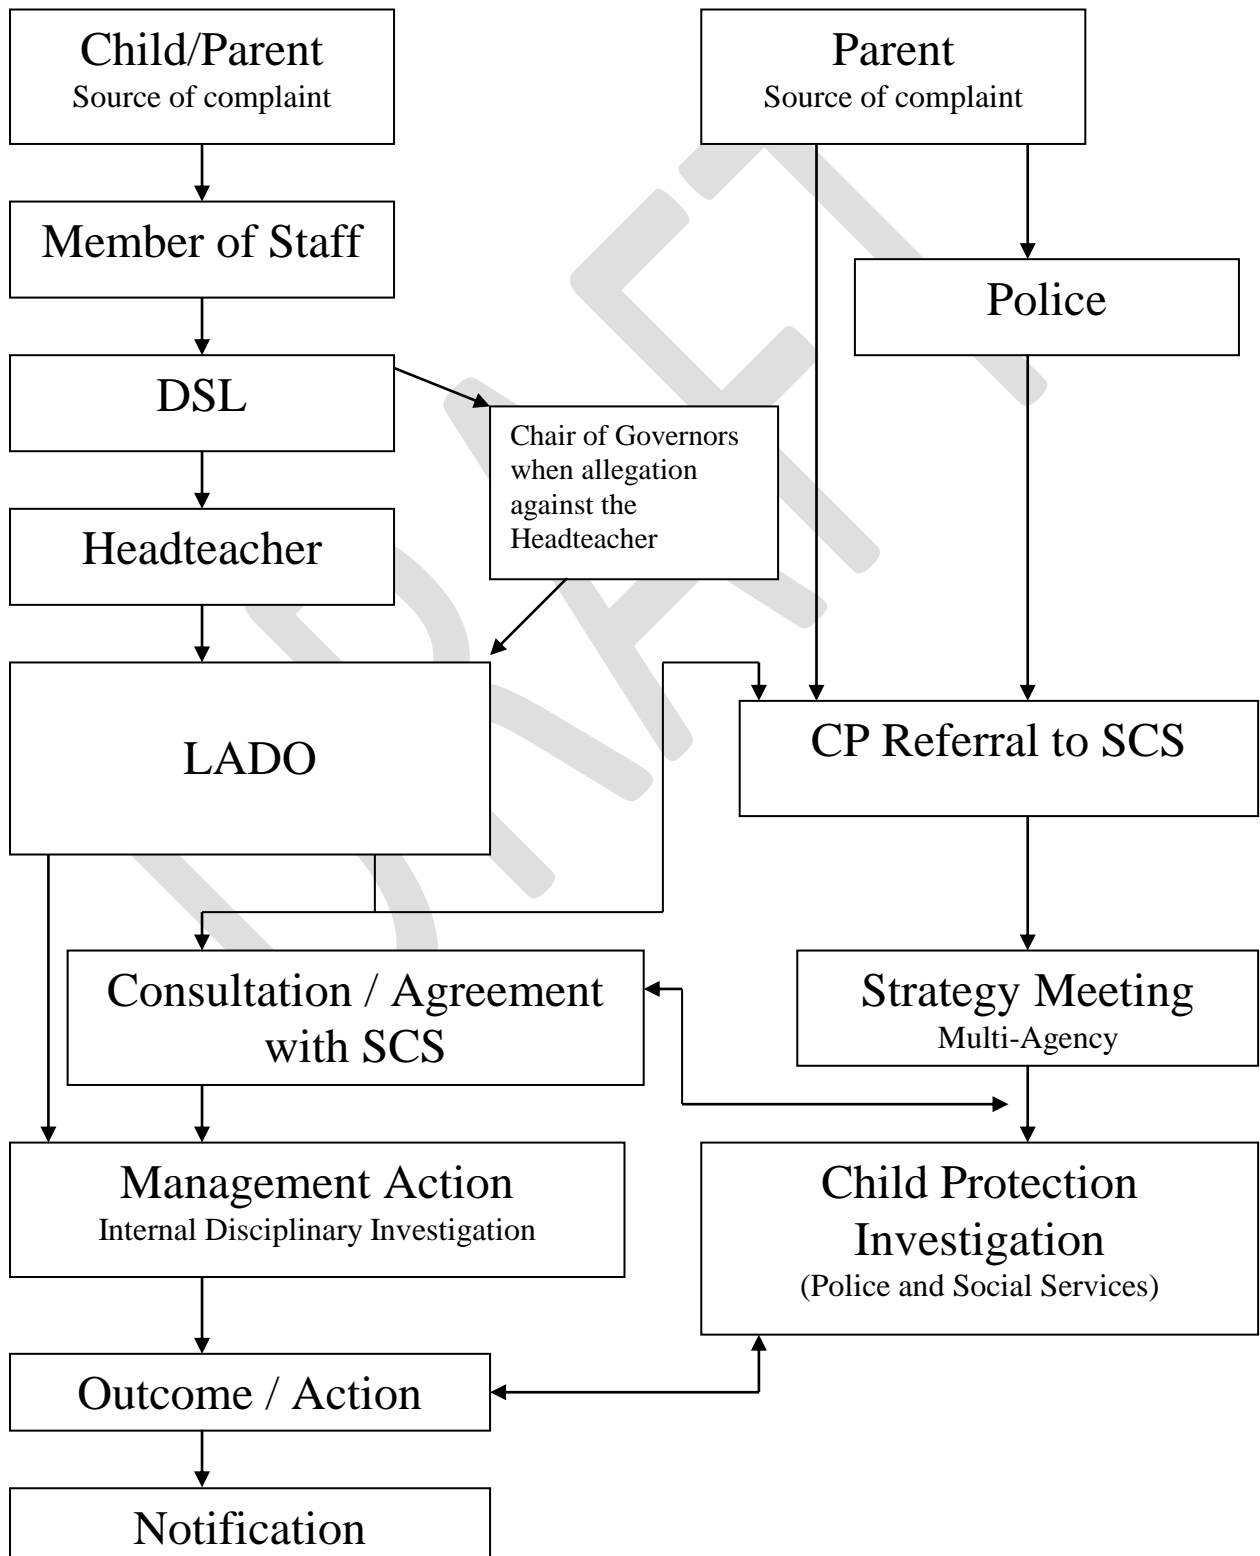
Child/Parent
Source of complaint

Parent
Source of complaint

Member of Staff

Police

DSL

Chair of Governors when allegation against the Headteacher

Headteacher

LADO

CP Referral to SCS

Consultation / Agreement with SCS

Strategy Meeting
Multi-Agency

Management Action
Internal Disciplinary Investigation

Child Protection Investigation
(Police and Social Services)

Outcome / Action

Notification